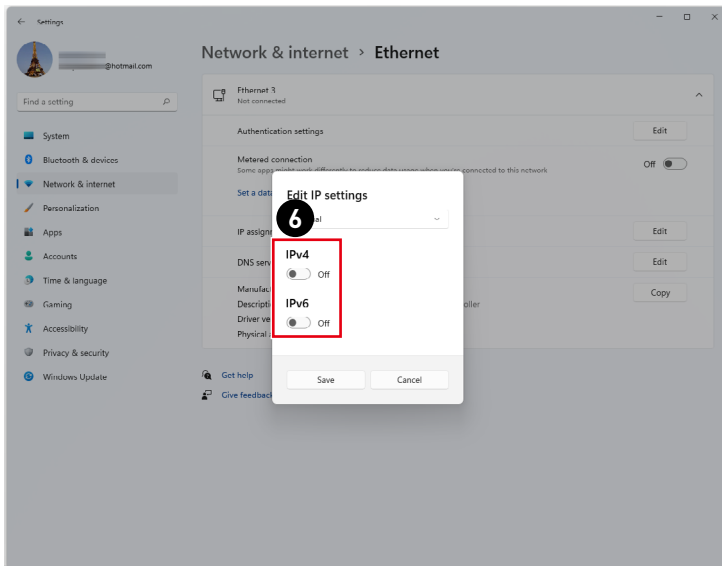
Settings

@hotmail.com

Find a setting

System
Bluetooth & devices
Network & internet
Personalization
Apps
Accounts
Time & language
Gaming
Accessibility
Privacy & security
Windows Update

Network & internet > Ethernet

Ethernet 3
Not connected

Authentication settings
Edit

Metered connection
Some apps might work differently to reduce data usage when you're connected to this network
Off

Set a data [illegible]

IP assign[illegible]
Edit

DNS serv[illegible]
Edit

Manufac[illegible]
Descripti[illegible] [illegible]oller
Driver ve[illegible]
Physical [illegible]
Copy

Get help
Give feedbac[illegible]

Edit IP settings
6
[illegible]al

IPv4
Off

IPv6
Off

Save
Cancel